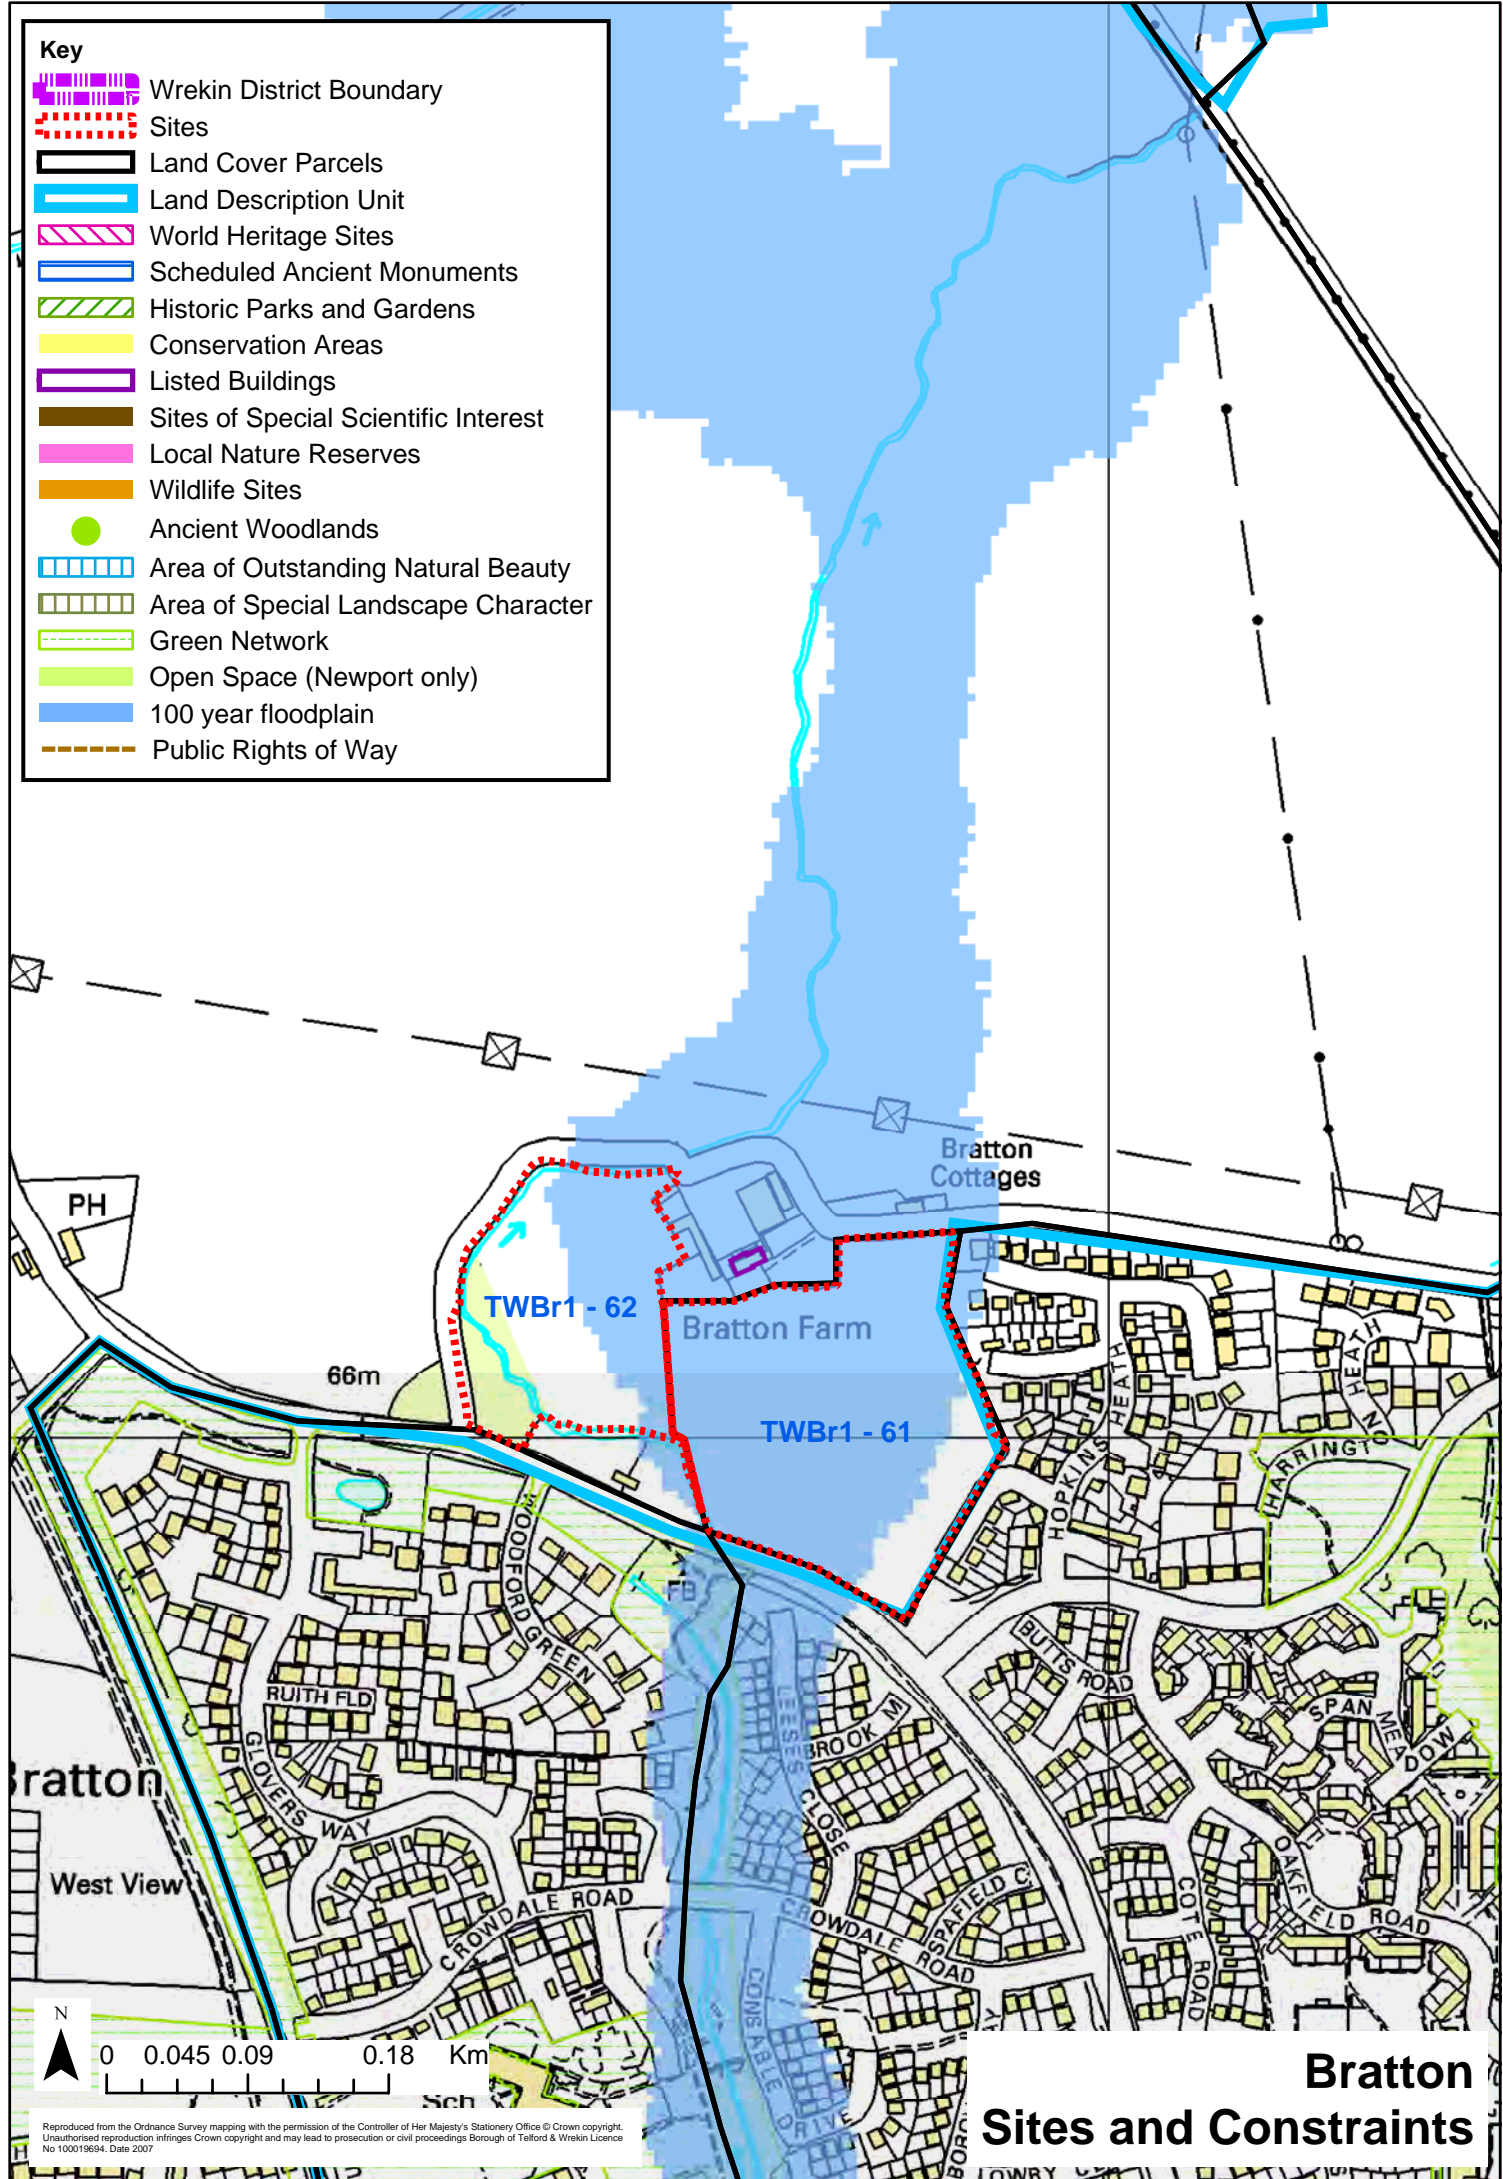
Key
Wrekin District Boundary
Sites
Land Cover Parcels
Land Description Unit
World Heritage Sites
Scheduled Ancient Monuments
Historic Parks and Gardens
Conservation Areas
Listed Buildings
Sites of Special Scientific Interest
Local Nature Reserves
Wildlife Sites
Ancient Woodlands
Area of Outstanding Natural Beauty
Area of Special Landscape Character
Green Network
Open Space (Newport only)
100 year floodplain
Public Rights of Way

Bratton Cottages
PH
TWBr1 - 62
Bratton Farm
66m
TWBr1 - 61
HEATH
HOPKINS
HEATH
HARRINGTON
FB
WOODFORD GREEN
RUITH FLD
GLOVERS WAY
LEESES
BROOK M
CLOSE
BUTTS ROAD
SPAN MEADOW
Bratton
West View
CROWDALE ROAD
CROWDALE ROAD
SPAFIELD C
COTE ROAD
OAKFIELD ROAD
CONSTABLE DRIVE
Sch
LOWRY

N
0 0.045 0.09 0.18 Km

Reproduced from the Ordnance Survey mapping with the permission of the Controller of Her Majesty's Stationery Office © Crown copyright. Unauthorised reproduction infringes Crown copyright and may lead to prosecution or civil proceedings Borough of Telford & Wrekin Licence No 100019694. Date 2007

Bratton
Sites and Constraints